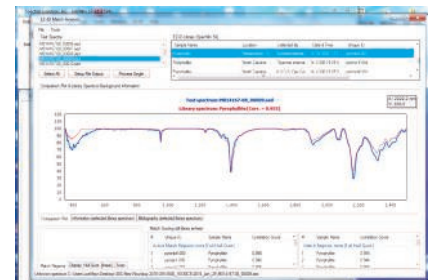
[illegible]
File Tools
Test Spectra
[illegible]
Select All
Setup File Outputs
Process Single
Comparison Plot & Library Spectrum Background Information
Test spectrum: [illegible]
Library spectrum: Pennyfeather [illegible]
Comparison Plot
Information (selected library spectrum)
Bibliography (selected library spectrum)
Match Scoring (all library entries)
Match Reports
Sample Name
Location
Collected By
Date & Time
Unique ID
Library Spectrum
Correlation Score
Pennyfeather
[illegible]